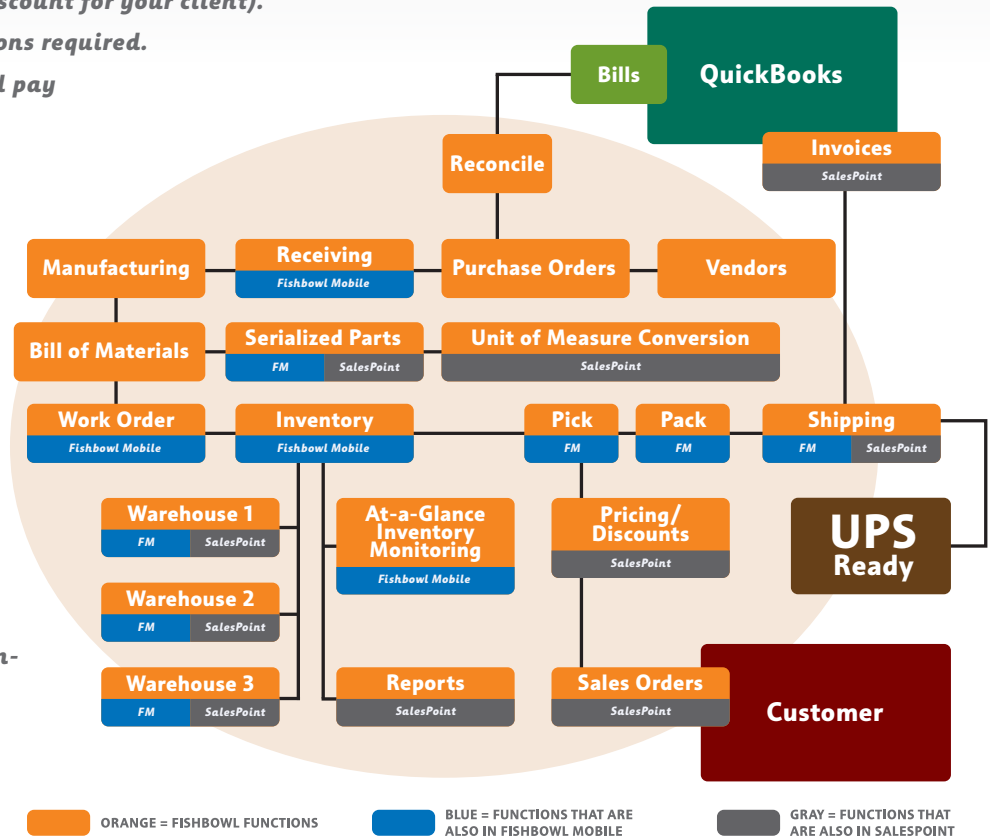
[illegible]scount for your client).
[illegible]ons required.
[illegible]l pay

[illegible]n-

Bills
QuickBooks
Invoices
SalesPoint
Reconcile
Manufacturing
Receiving
Fishbowl Mobile
Purchase Orders
Vendors
Bill of Materials
Serialized Parts
FM
SalesPoint
Unit of Measure Conversion
SalesPoint
Work Order
Fishbowl Mobile
Inventory
Fishbowl Mobile
Pick
FM
Pack
FM
Shipping
FM
SalesPoint
Warehouse 1
FM
SalesPoint
At-a-Glance Inventory Monitoring
Fishbowl Mobile
Pricing/ Discounts
SalesPoint
UPS Ready
Warehouse 2
FM
SalesPoint
Warehouse 3
FM
SalesPoint
Reports
SalesPoint
Sales Orders
SalesPoint
Customer

ORANGE = FISHBOWL FUNCTIONS
BLUE = FUNCTIONS THAT ARE ALSO IN FISHBOWL MOBILE
GRAY = FUNCTIONS THAT ARE ALSO IN SALESPOINT